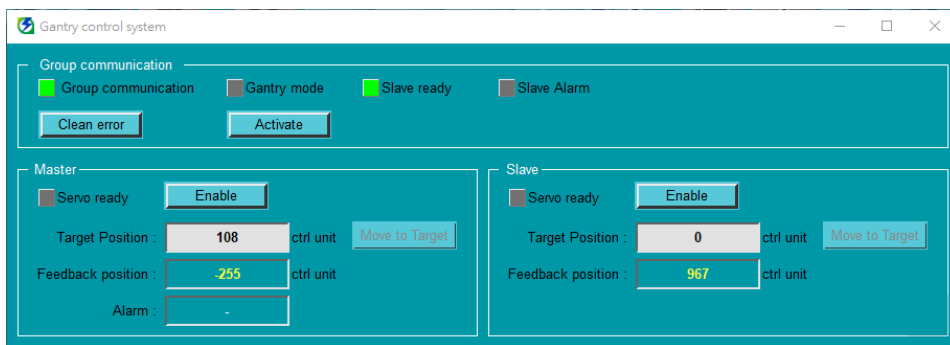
Gantry control system

Group communication

Group communication

Gantry mode

Slave ready

Slave Alarm

Clean error

Activate

Master

Servo ready

Enable

Target Position : 108 ctrl unit

Move to Target

Feedback position : -255 ctrl unit

Alarm : -

Slave

Servo ready

Enable

Target Position : 0 ctrl unit

Move to Target

Feedback position : 967 ctrl unit